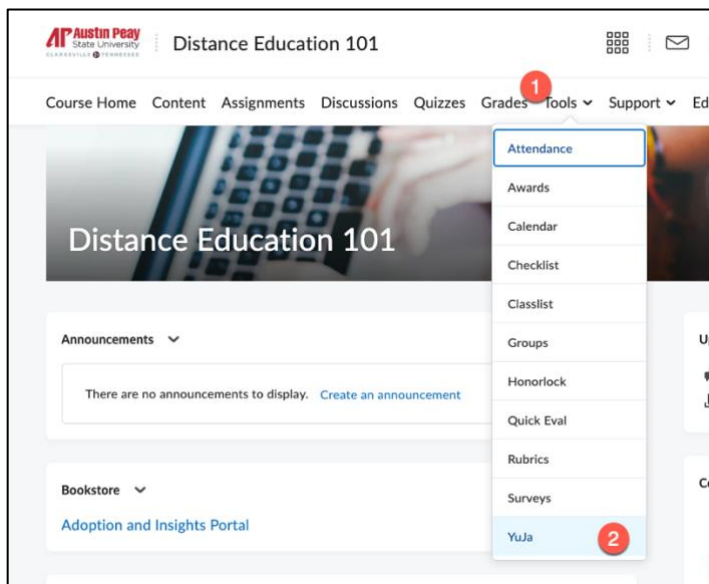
AP Austin Peay State University CLARKSVILLE TENNESSEE

Distance Education 101

Course Home Content Assignments Discussions Quizzes Grades 1 Tools Support Ed

Distance Education 101

Attendance
Awards
Calendar
Checklist
Classlist
Groups
Honorlock
Quick Eval
Rubrics
Surveys
YuJa 2

Announcements

There are no announcements to display. Create an announcement

Bookstore

Adoption and Insights Portal

U

C